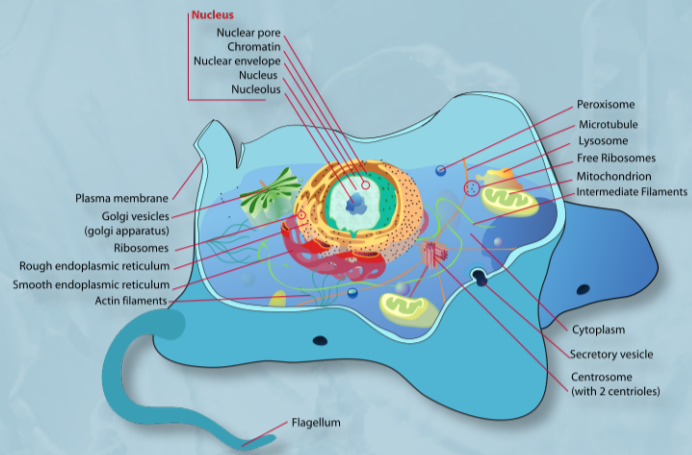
Nucleus
Nuclear pore
Chromatin
Nuclear envelope
Nucleus
Nucleolus

Peroxisome
Microtubule
Lysosome
Free Ribosomes
Mitochondrion
Intermediate Filaments

Plasma membrane
Golgi vesicles
(golgi apparatus)
Ribosomes
Rough endoplasmic reticulum
Smooth endoplasmic reticulum
Actin filaments

Cytoplasm
Secretory vesicle
Centrosome
(with 2 centrioles)

Flagellum